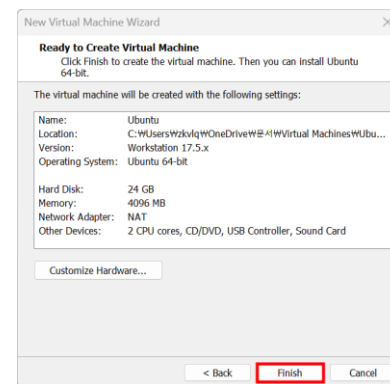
New Virtual Machine Wizard

Ready to Create Virtual Machine
Click Finish to create the virtual machine. Then you can install Ubuntu 64-bit.

The virtual machine will be created with the following settings:

| | |
|---|---|
| Name: | Ubuntu |
| Location: | C:₩Users₩zkvlq₩OneDrive₩문서₩Virtual Machines₩Ubu... |
| Version: | Workstation 17.5.x |
| Operating System: | Ubuntu 64-bit |
| Hard Disk: | 24 GB |
| Memory: | 4096 MB |
| Network Adapter: | NAT |
| Other Devices: | 2 CPU cores, CD/DVD, USB Controller, Sound Card |

Customize Hardware...

< Back
Finish
Cancel